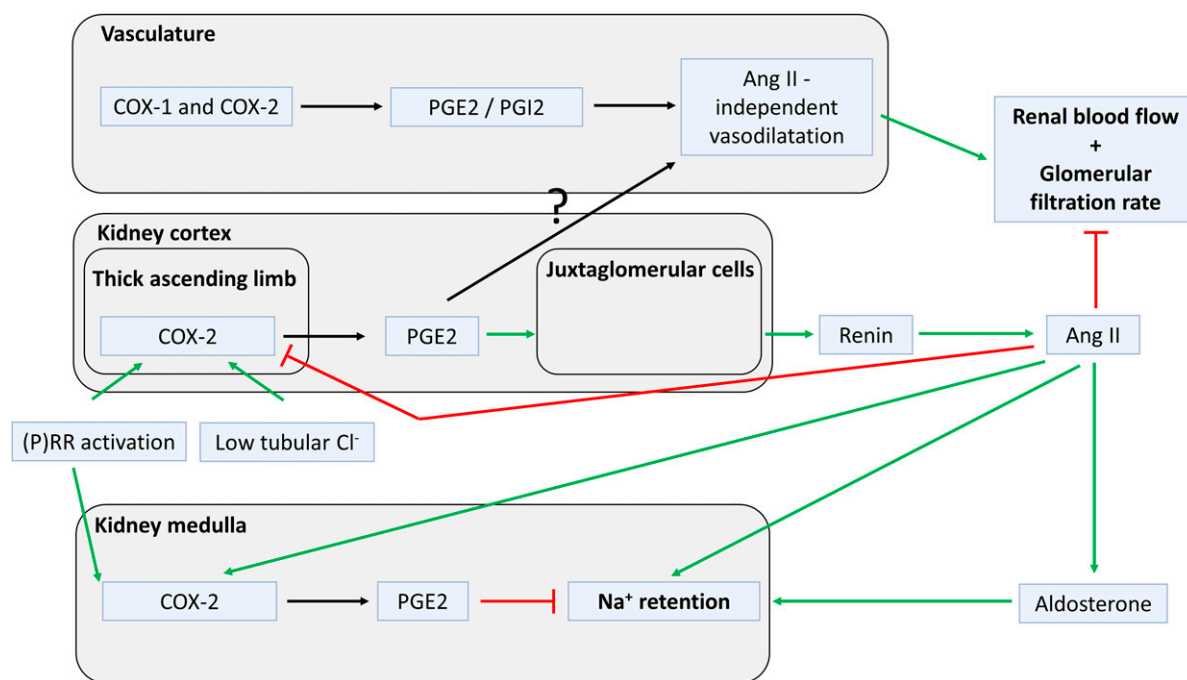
Vasculature

COX-1 and COX-2

PGE2 / PGI2

Ang II - independent vasodilatation

Renal blood flow + Glomerular filtration rate

?

Kidney cortex

Thick ascending limb

COX-2

PGE2

Juxtaglomerular cells

Renin

Ang II

(P)RR activation

Low tubular Cl$^-$

Kidney medulla

COX-2

PGE2

Na$^+$ retention

Aldosterone